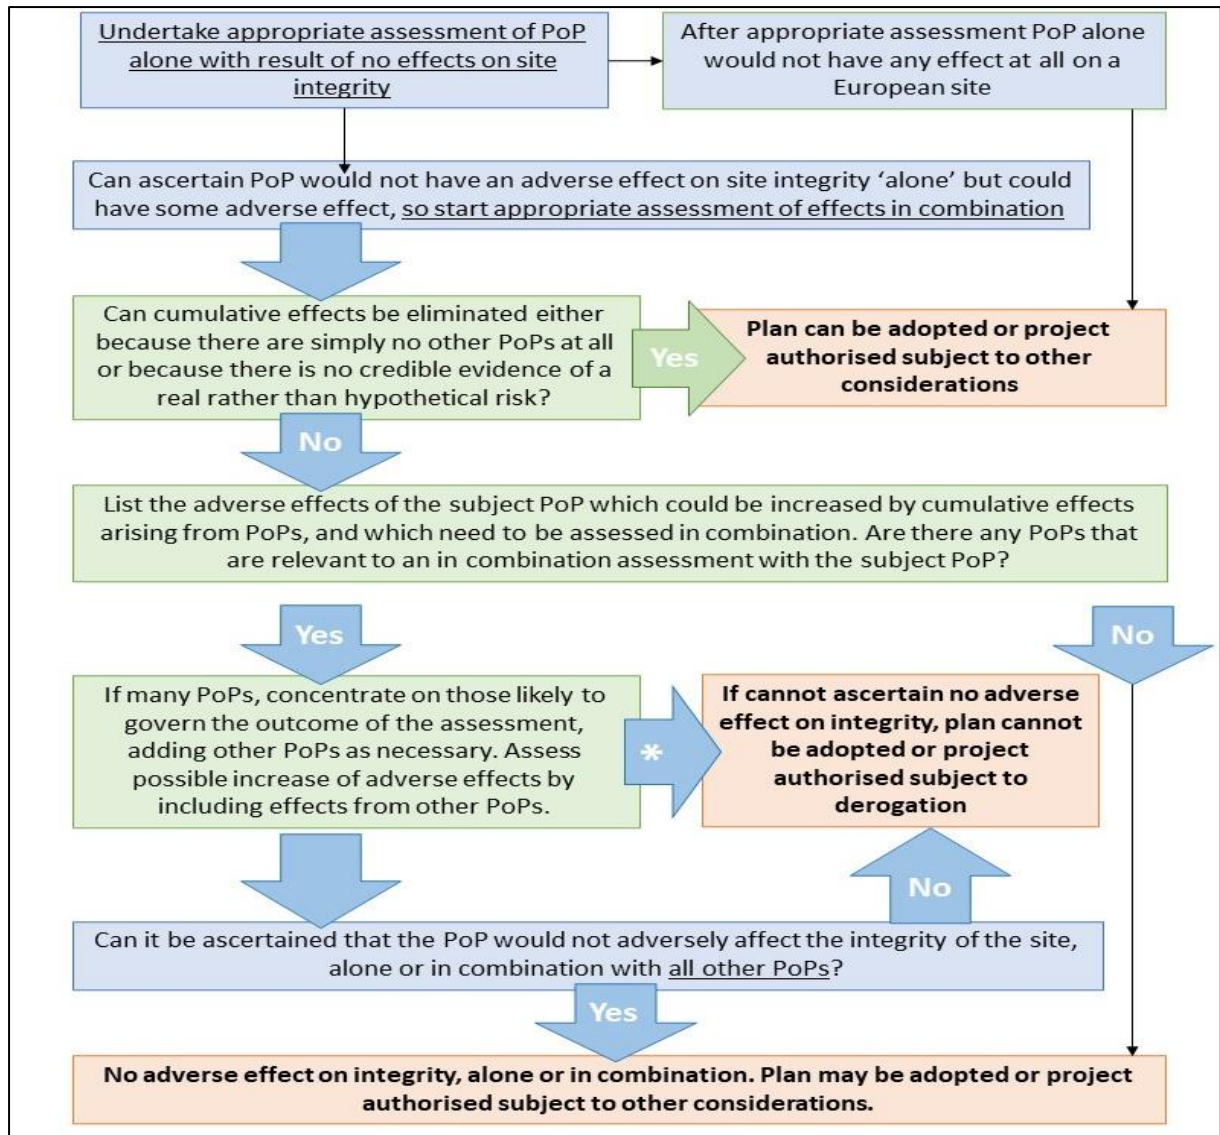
Undertake appropriate assessment of PoP alone with result of no effects on site integrity

After appropriate assessment PoP alone would not have any effect at all on a European site

Can ascertain PoP would not have an adverse effect on site integrity ‘alone’ but could have some adverse effect, so start appropriate assessment of effects in combination

Can cumulative effects be eliminated either because there are simply no other PoPs at all or because there is no credible evidence of a real rather than hypothetical risk?

Yes

Plan can be adopted or project authorised subject to other considerations

No

List the adverse effects of the subject PoP which could be increased by cumulative effects arising from PoPs, and which need to be assessed in combination. Are there any PoPs that are relevant to an in combination assessment with the subject PoP?

Yes

No

If many PoPs, concentrate on those likely to govern the outcome of the assessment, adding other PoPs as necessary. Assess possible increase of adverse effects by including effects from other PoPs.

*

If cannot ascertain no adverse effect on integrity, plan cannot be adopted or project authorised subject to derogation

No

Can it be ascertained that the PoP would not adversely affect the integrity of the site, alone or in combination with all other PoPs?

Yes

No adverse effect on integrity, alone or in combination. Plan may be adopted or project authorised subject to other considerations.